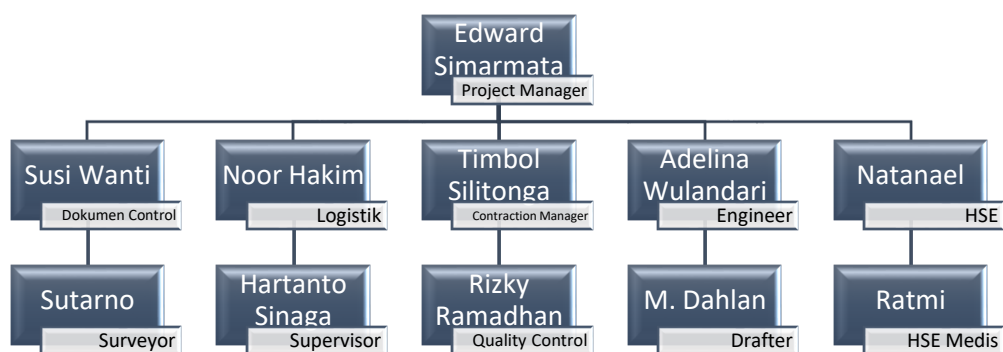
Edward Simarmata
Project Manager

Susi Wanti
Dokumen Control

Sutarno
Surveyor

Noor Hakim
Logistik

Hartanto Sinaga
Supervisor

Timbol Silitonga
Contraction Manager

Rizky Ramadhan
Quality Control

Adelina Wulandari
Engineer

M. Dahlan
Drafter

Natanael
HSE

Ratmi
HSE Medis